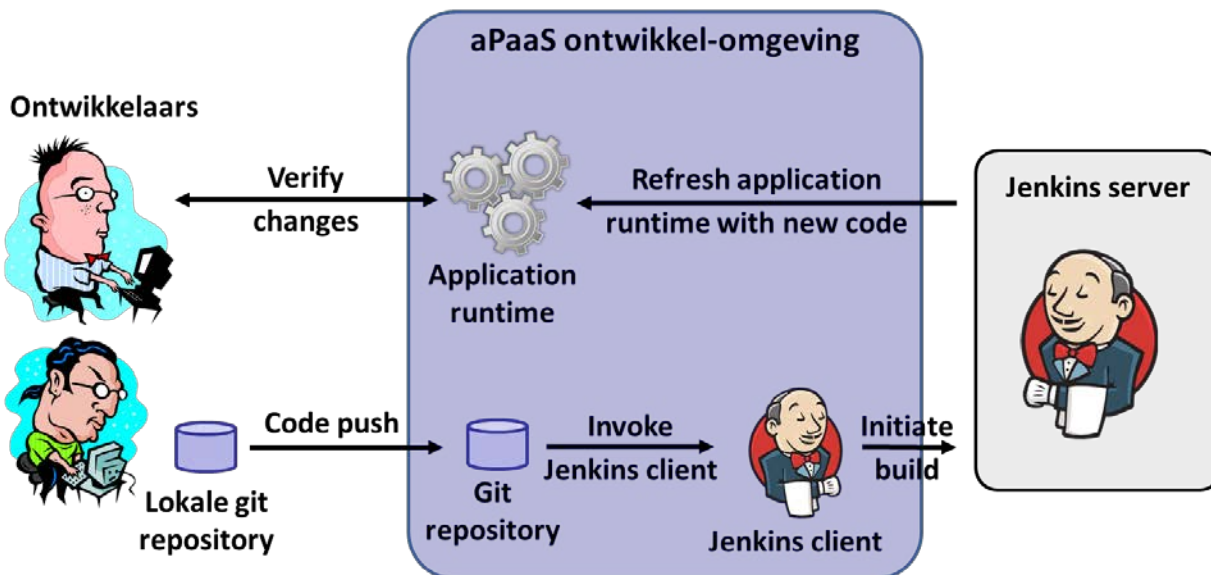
aPaaS ontwikkel-omgeving

Ontwikkelaars

Verify changes

Application runtime

Refresh application runtime with new code

Jenkins server

Lokale git repository

Code push

Git repository

Invoke Jenkins client

Jenkins client

Initiate build